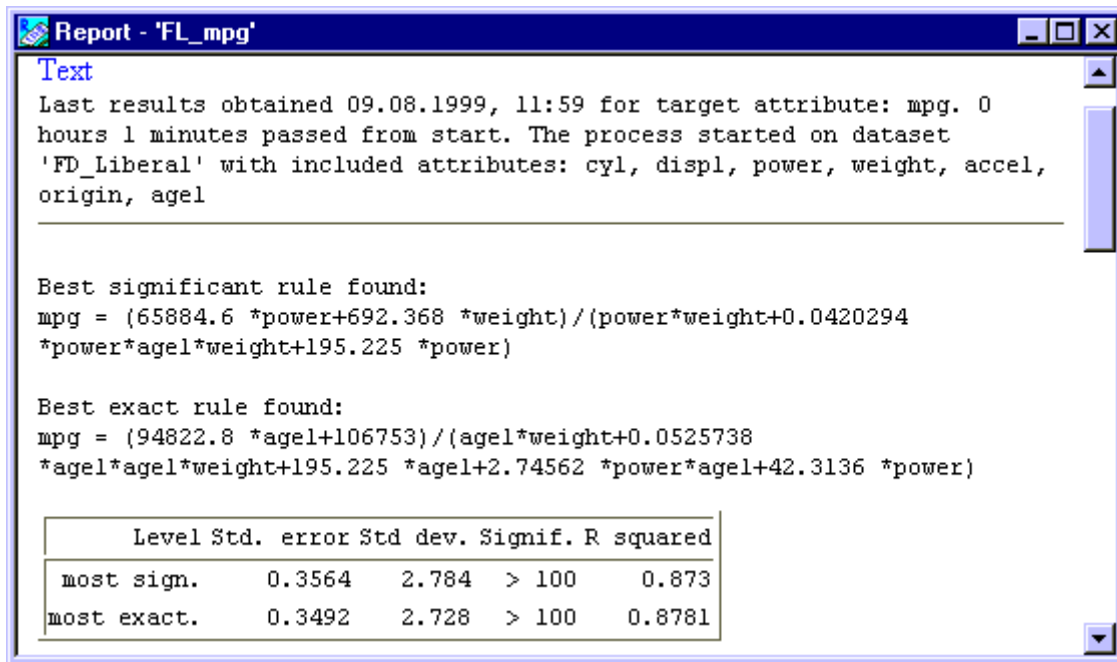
Report - 'FL_mpg'

Text

Last results obtained 09.08.1999, 11:59 for target attribute: mpg. 0 hours 1 minutes passed from start. The process started on dataset 'FD_Liberal' with included attributes: cyl, displ, power, weight, accel, origin, agel

Best significant rule found:
mpg = (65884.6 *power+692.368 *weight)/(power*weight+0.0420294 *power*agel*weight+195.225 *power)

Best exact rule found:
mpg = (94822.8 *agel+106753)/(agel*weight+0.0525738 *agel*agel*weight+195.225 *agel+2.74562 *power*agel+42.3136 *power)

| Level | Std. error | Std dev. | Signif. | R squared |
|---|---|---|---|---|
| most sign. | 0.3564 | 2.784 | > 100 | 0.873 |
| most exact. | 0.3492 | 2.728 | > 100 | 0.8781 |